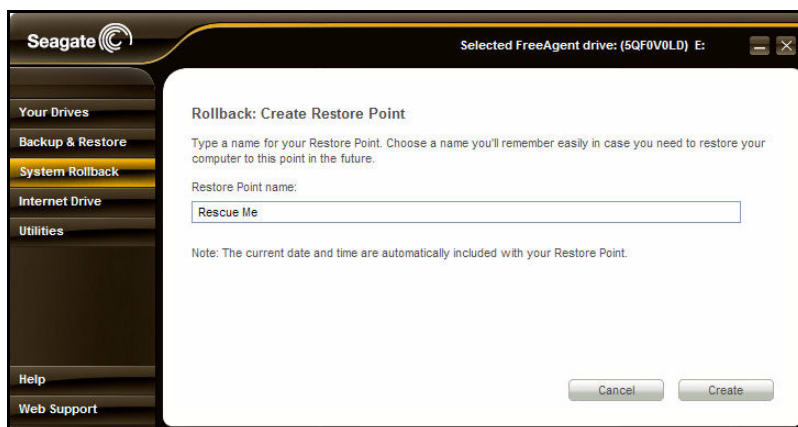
Seagate

Selected FreeAgent drive: (5QF0V0LD) E:

Your Drives

Backup & Restore

System Rollback

Internet Drive

Utilities

Help

Web Support

Rollback: Create Restore Point

Type a name for your Restore Point. Choose a name you'll remember easily in case you need to restore your computer to this point in the future.

Restore Point name:

Rescue Me

Note: The current date and time are automatically included with your Restore Point.

Cancel

Create